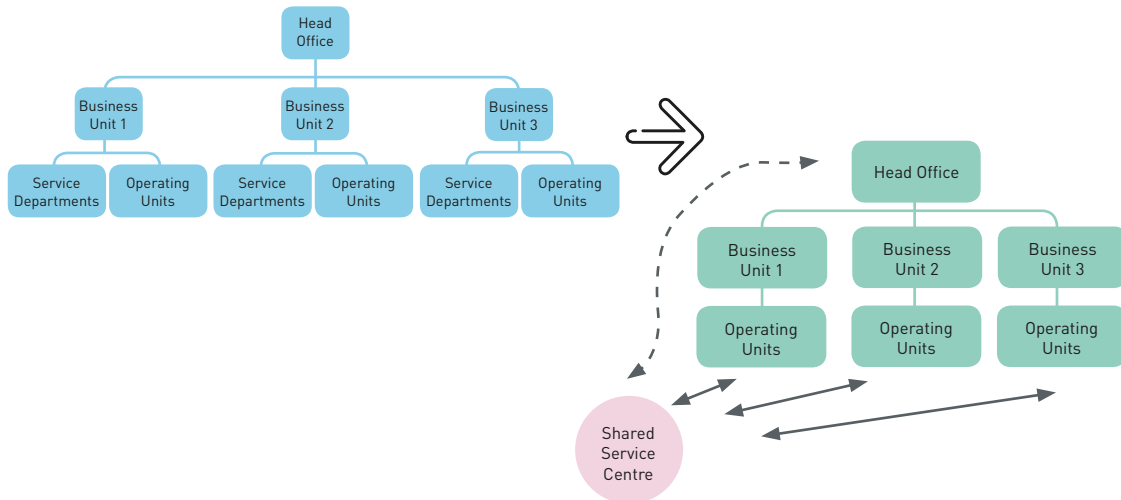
Head Office

Business Unit 1

Business Unit 2

Business Unit 3

Service Departments

Operating Units

Service Departments

Operating Units

Service Departments

Operating Units

Head Office

Business Unit 1

Business Unit 2

Business Unit 3

Operating Units

Operating Units

Operating Units

Shared Service Centre